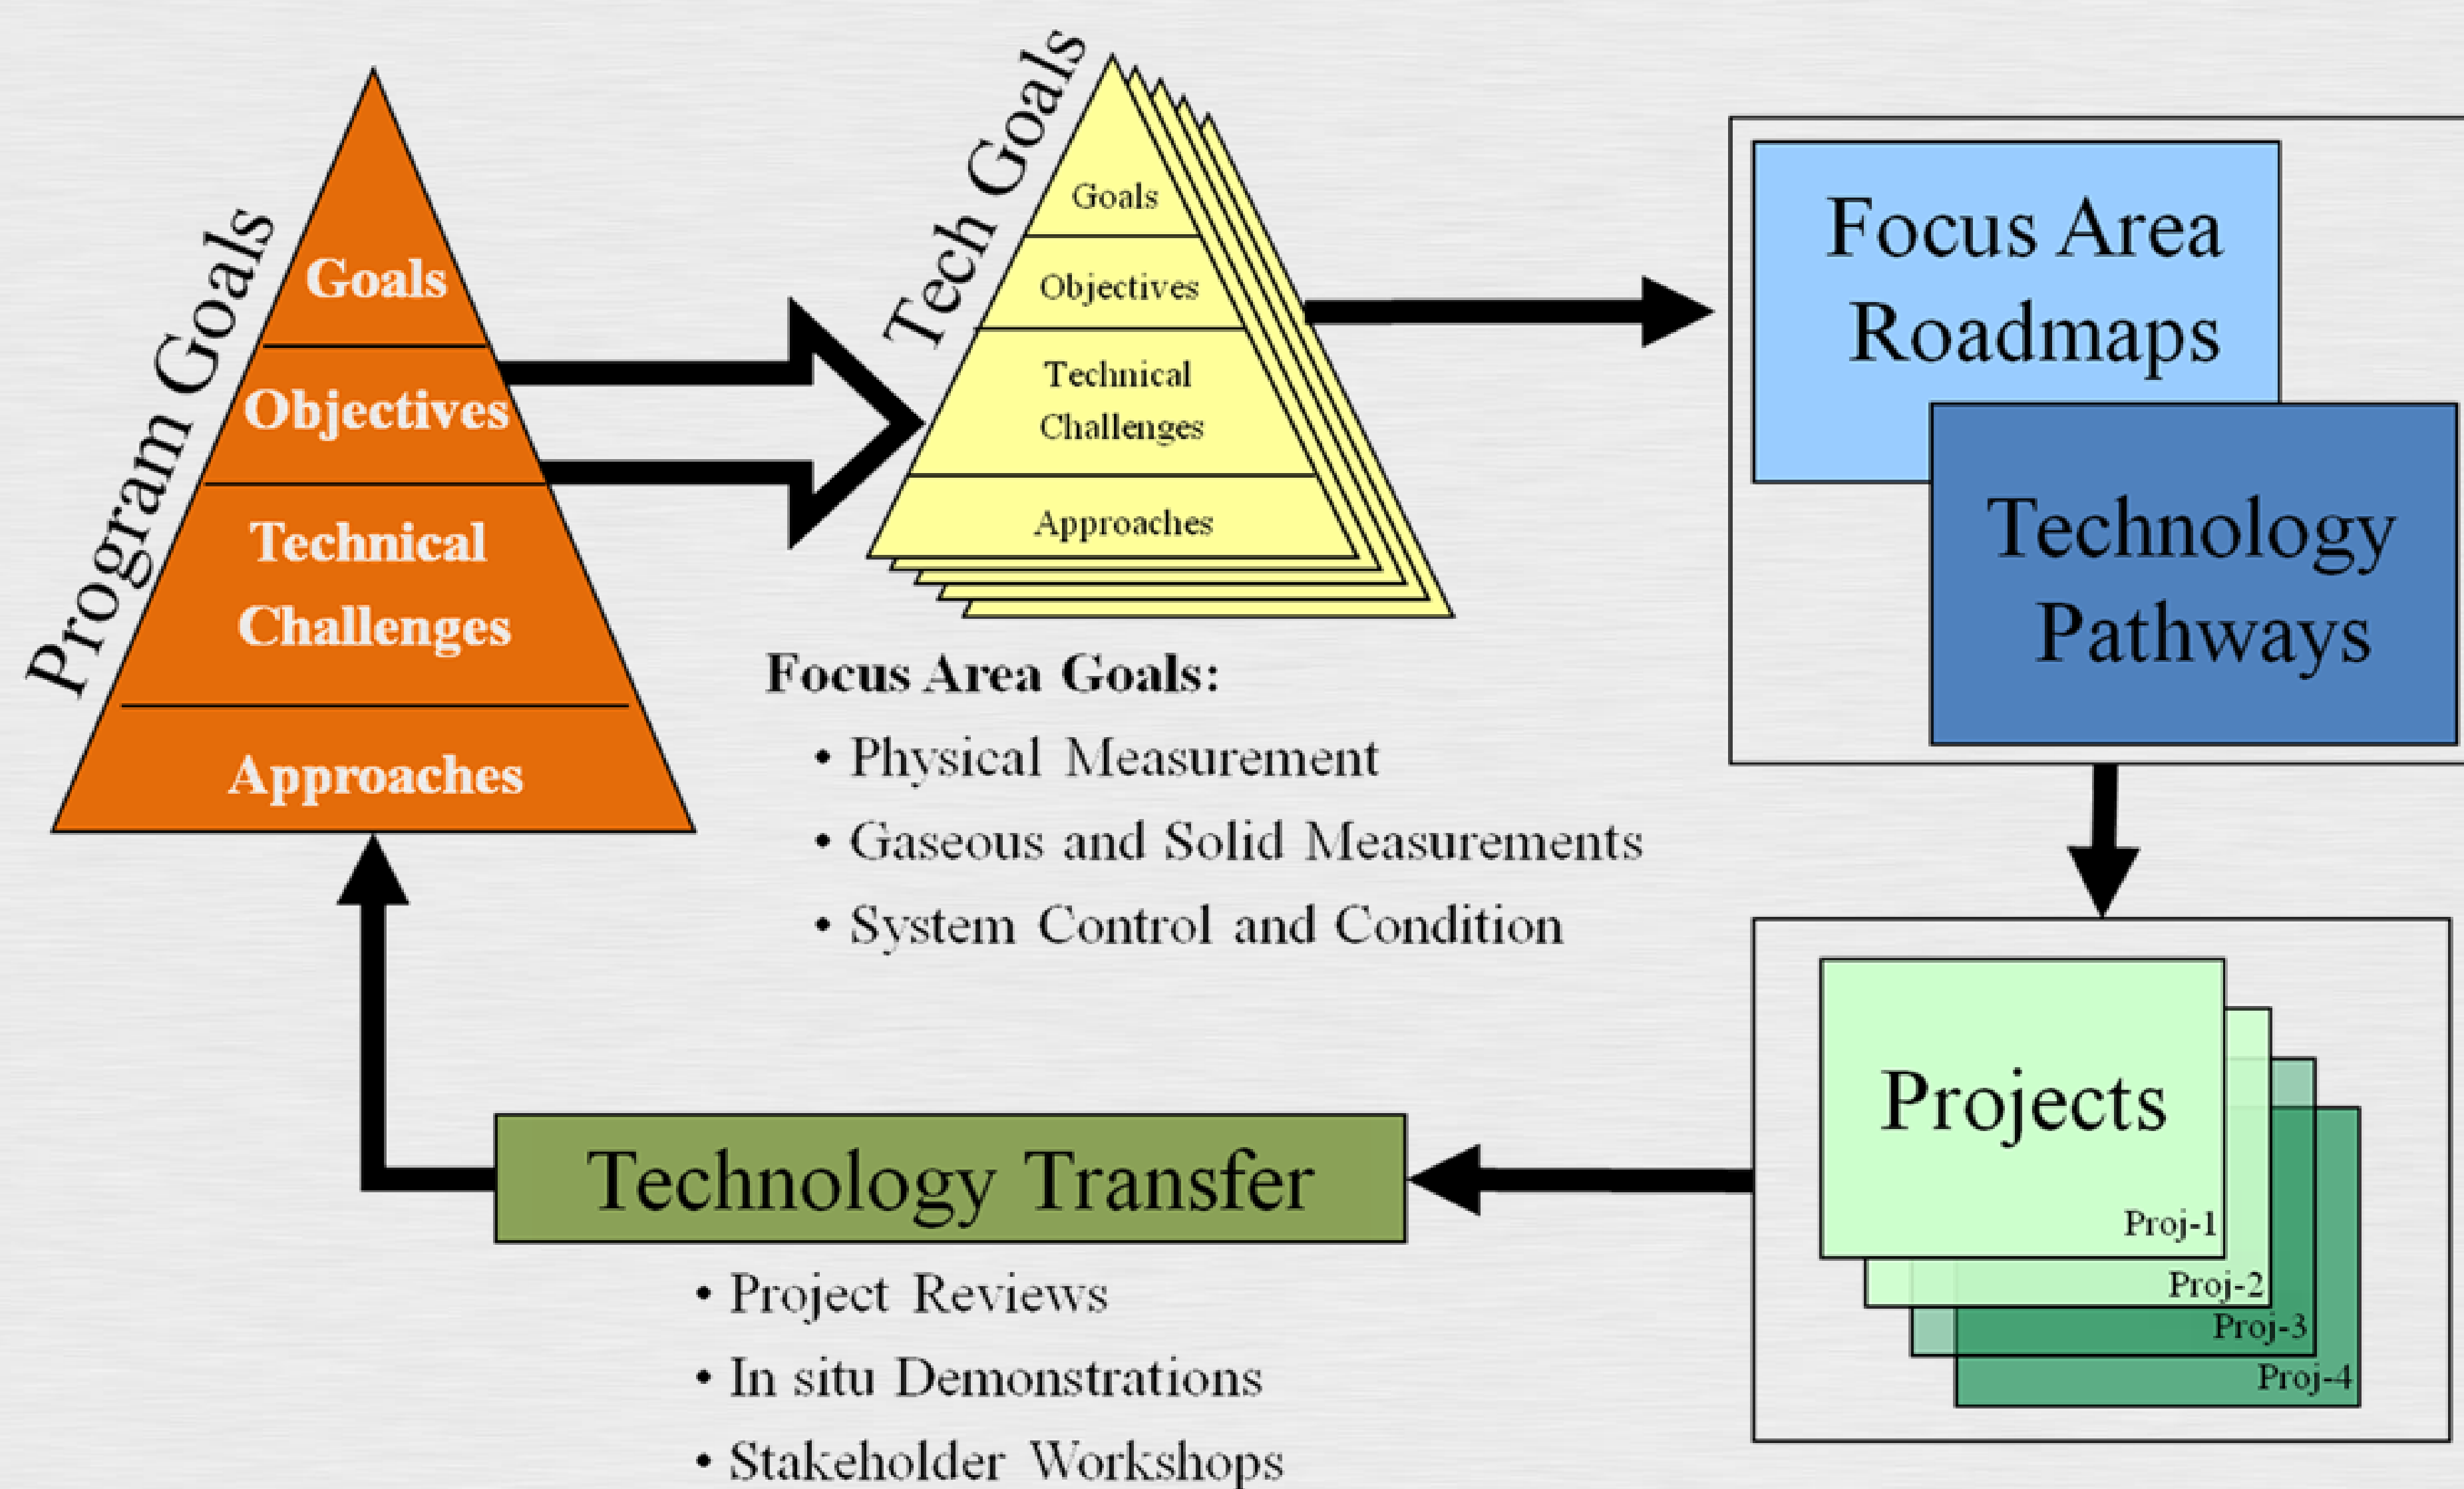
Program Goals

Goals

Objectives

Technical Challenges

Approaches

Tech Goals

Goals

Objectives

Technical Challenges

Approaches

Focus Area Goals:

• Physical Measurement

• Gaseous and Solid Measurements

• System Control and Condition

Focus Area Roadmaps

Technology Pathways

Projects

Proj-1

Proj-2

Proj-3

Proj-4

Technology Transfer

• Project Reviews

• In situ Demonstrations

• Stakeholder Workshops